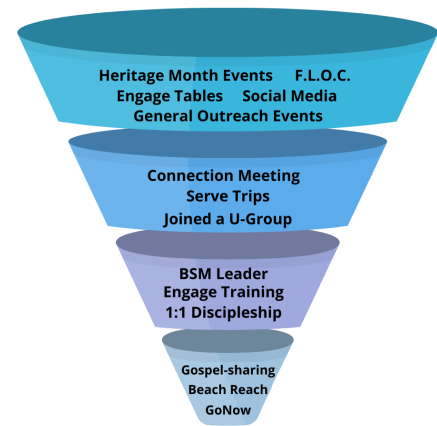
Heritage Month Events F.L.O.C.
Engage Tables Social Media
General Outreach Events

Connection Meeting
Serve Trips
Joined a U-Group

BSM Leader
Engage Training
1:1 Discipleship

Gospel-sharing
Beach Reach
GoNow